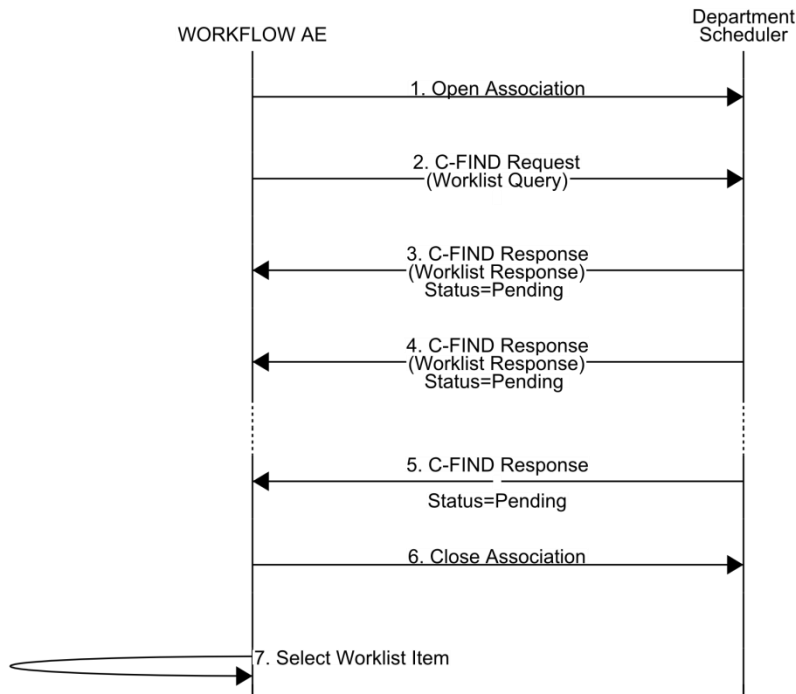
WORKFLOW AE

Department Scheduler

1. Open Association

2. C-FIND Request (Worklist Query)

3. C-FIND Response (Worklist Response) Status=Pending

4. C-FIND Response (Worklist Response) Status=Pending

5. C-FIND Response

Status=Pending

6. Close Association

7. Select Worklist Item